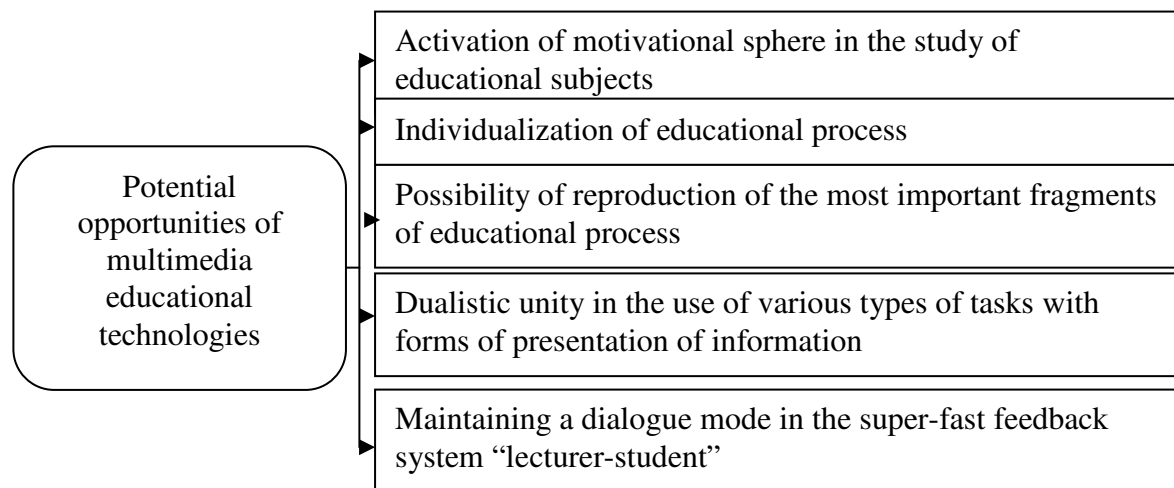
Potential opportunities of multimedia educational technologies

Activation of motivational sphere in the study of educational subjects

Individualization of educational process

Possibility of reproduction of the most important fragments of educational process

Dualistic unity in the use of various types of tasks with forms of presentation of information

Maintaining a dialogue mode in the super-fast feedback system "lecturer-student"